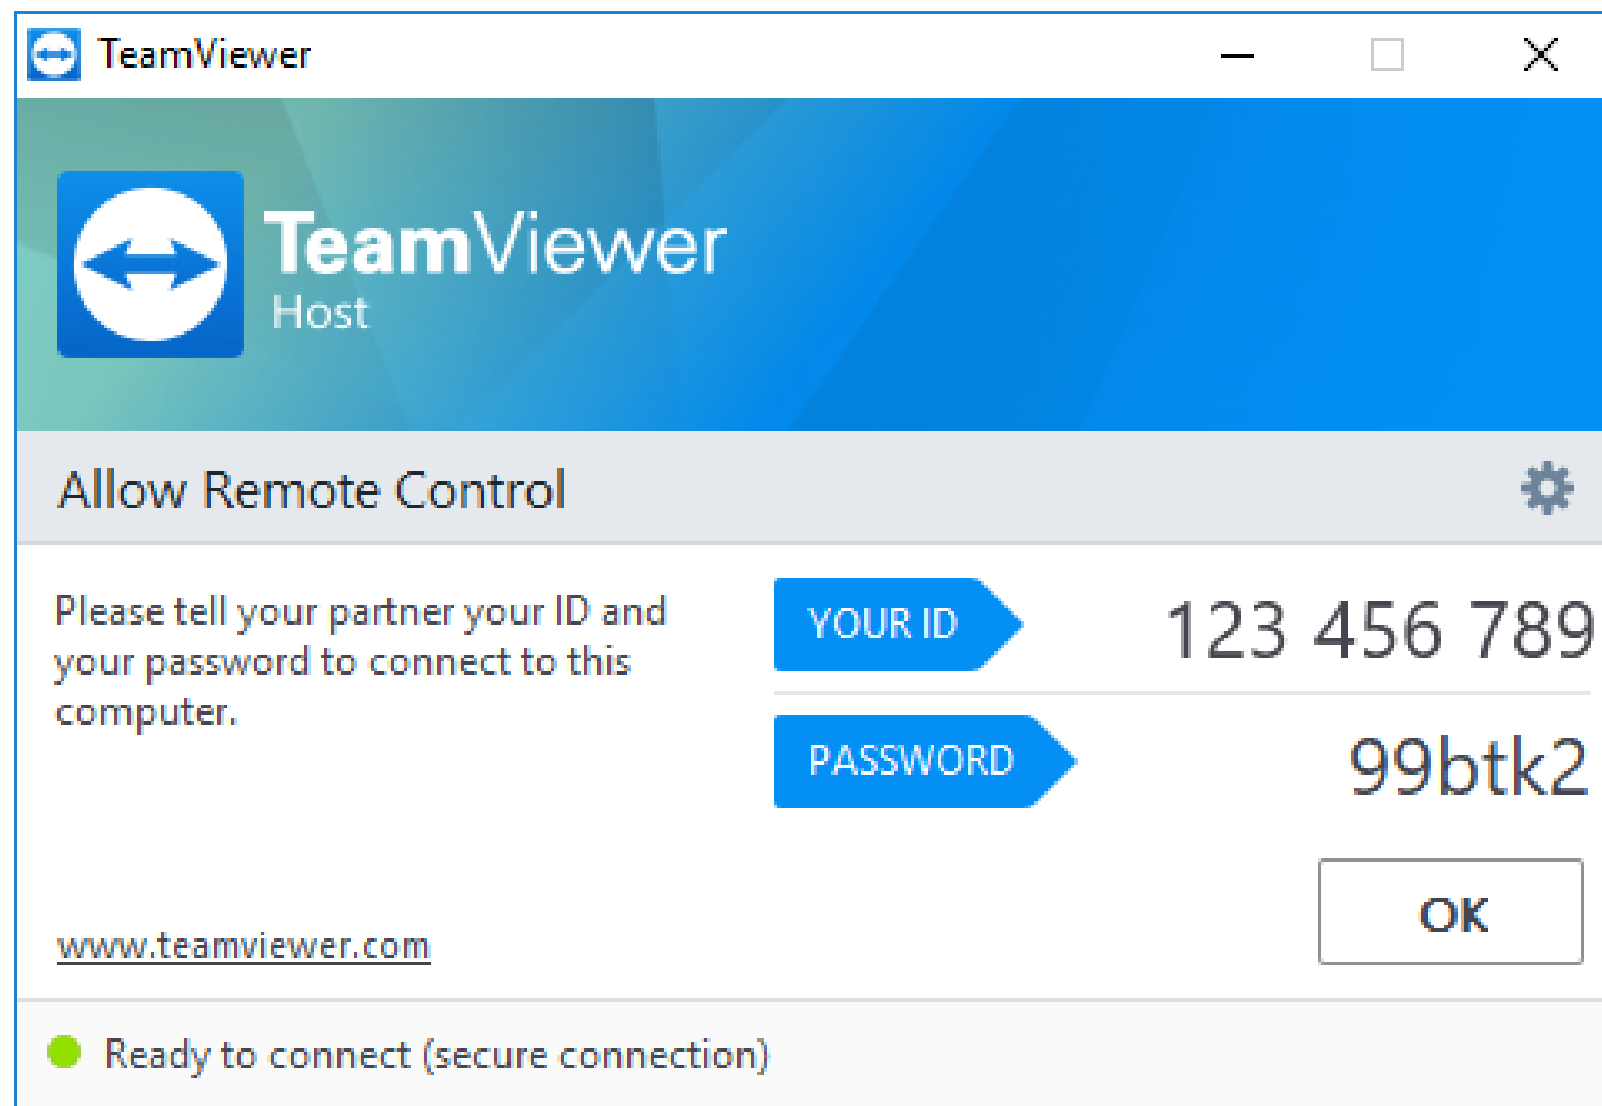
TeamViewer

TeamViewer
Host

Allow Remote Control

Please tell your partner your ID and your password to connect to this computer.

YOUR ID 123 456 789

PASSWORD 99btk2

OK

www.teamviewer.com

Ready to connect (secure connection)